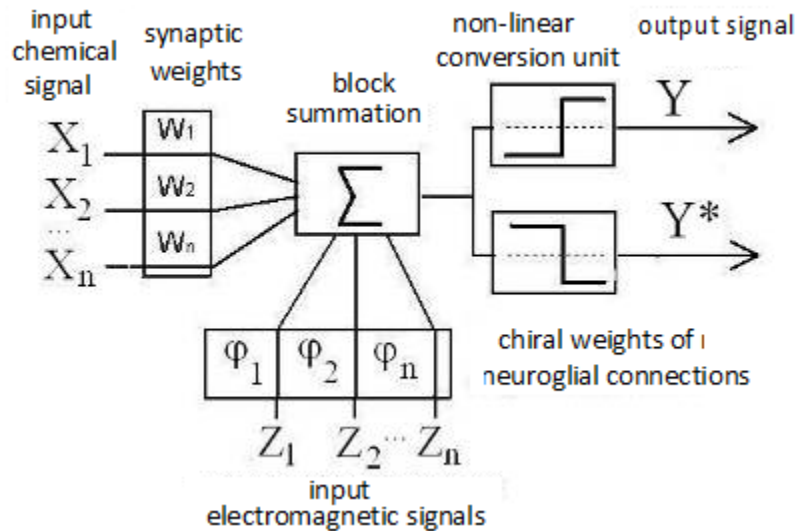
input chemical signal

synaptic weights

block summation

non-linear conversion unit

output signal

$X_1$

$X_2$

...

$X_n$

$w_1$

$w_2$

$w_n$

$\sum$

Y

Y*

$\varphi_1$

$\varphi_2$

$\varphi_n$

chiral weights of neuroglial connections

$Z_1$

$Z_2 \cdots Z_n$

input electromagnetic signals